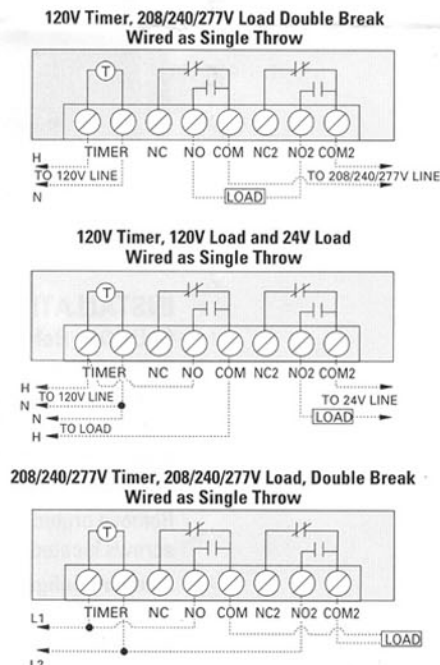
120V Timer, 208/240/277V Load Double Break Wired as Single Throw

T

TIMER NC NO COM NC2 NO2 COM2

H

TO 120V LINE

N

TO 208/240/277V LINE

LOAD

120V Timer, 120V Load and 24V Load Wired as Single Throw

T

TIMER NC NO COM NC2 NO2 COM2

H

TO 120V LINE

N

N

TO LOAD

H

TO 24V LINE

LOAD

208/240/277V Timer, 208/240/277V Load, Double Break Wired as Single Throw

T

TIMER NC NO COM NC2 NO2 COM2

L1

LOAD

L2